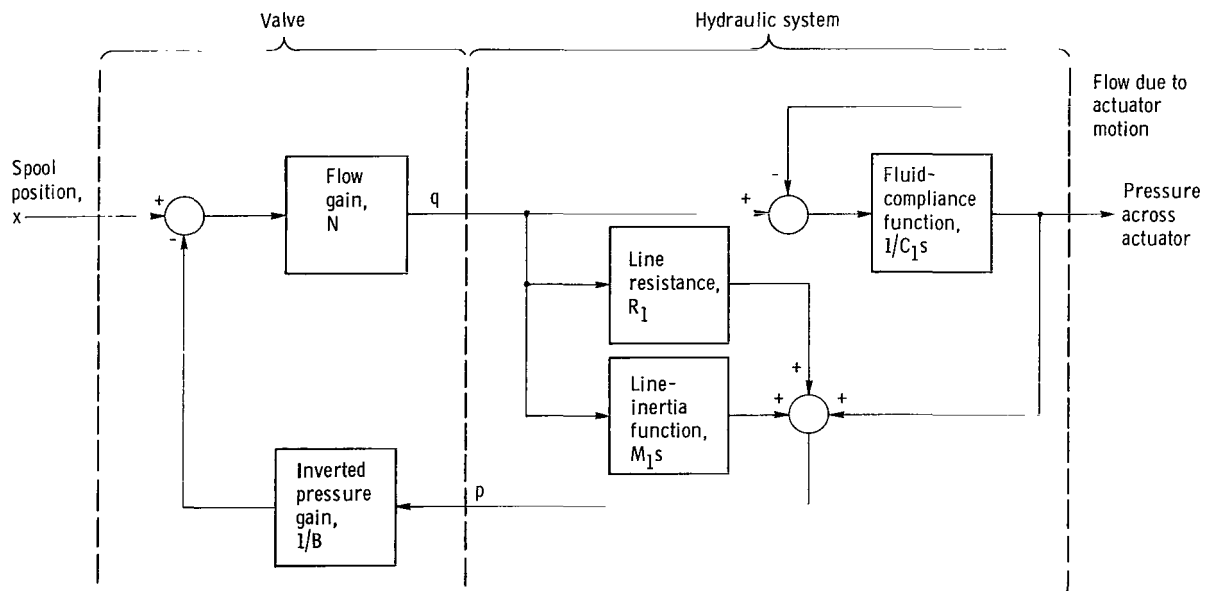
Valve

Hydraulic system

Flow due to actuator motion

Spool position, x

+

-

Flow gain, N

q

-

+

Fluid-compliance function, $1/C_1s$

Pressure across actuator

Line resistance, $R_1$

+

Line-inertia function, $M_1s$

+

+

Inverted pressure gain, $1/B$

p